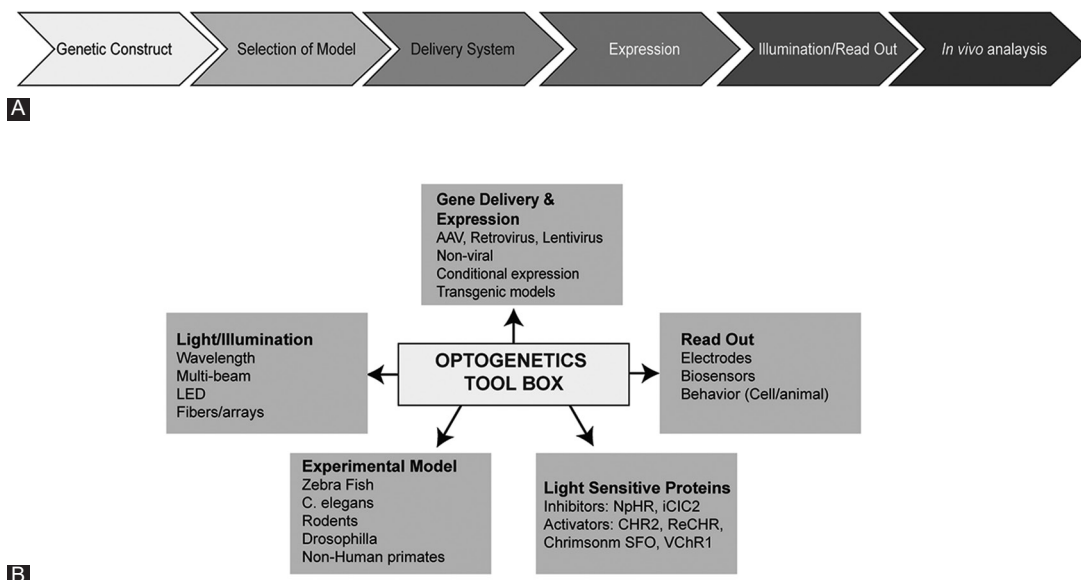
Genetic Construct
Selection of Model
Delivery System
Expression
Illumination/Read Out
In vivo analaysis

A

Gene Delivery & Expression
AAV, Retrovirus, Lentivirus
Non-viral
Conditional expression
Transgenic models

Light/Illumination
Wavelength
Multi-beam
LED
Fibers/arrays

OPTOGENETICS TOOL BOX

Read Out
Electrodes
Biosensors
Behavior (Cell/animal)

Experimental Model
Zebra Fish
C. elegans
Rodents
Drosophilla
Non-Human primates

Light Sensitive Proteins
Inhibitors: NpHR, iClC2
Activators: CHR2, ReCHR, Chrimsonm SFO, VChR1

B